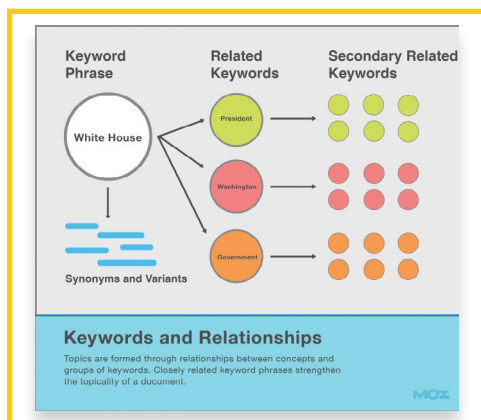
Keyword Phrase

Related Keywords

Secondary Related Keywords

White House

President

Washington

Government

Synonyms and Variants

Keywords and Relationships

Topics are formed through relationships between concepts and groups of keywords. Closely related keyword phrases strengthen the topicality of a document.

MOZ